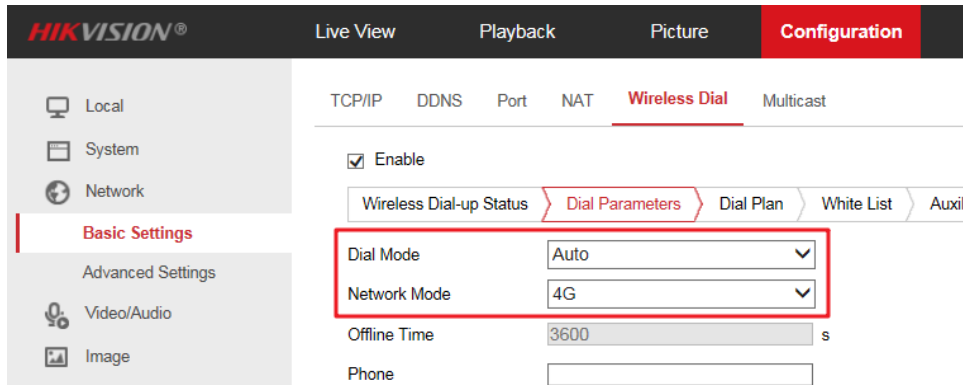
HIKVISION®

Live View
Playback
Picture
Configuration

Local
System
Network
Basic Settings
Advanced Settings
Video/Audio
Image

TCP/IP
DDNS
Port
NAT
Wireless Dial
Multicast

Enable

Wireless Dial-up Status
Dial Parameters
Dial Plan
White List
Auxi

| Dial Mode | Auto |
|---|---|
| Network Mode | 4G |
| Offline Time | 3600 s |
| Phone | |